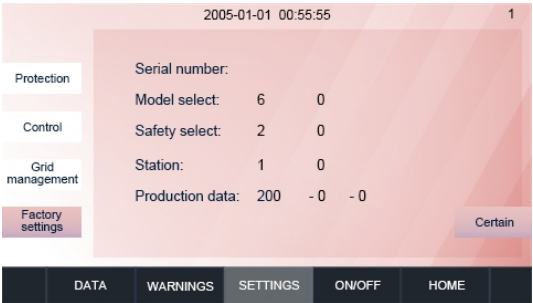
2005-01-01 00:55:55

1

Protection

Control

Grid management

Factory settings

Serial number:

Model select: 6 0

Safety select: 2 0

Station: 1 0

Production data: 200 - 0 - 0

Certain

DATA

WARNINGS

SETTINGS

ON/OFF

HOME